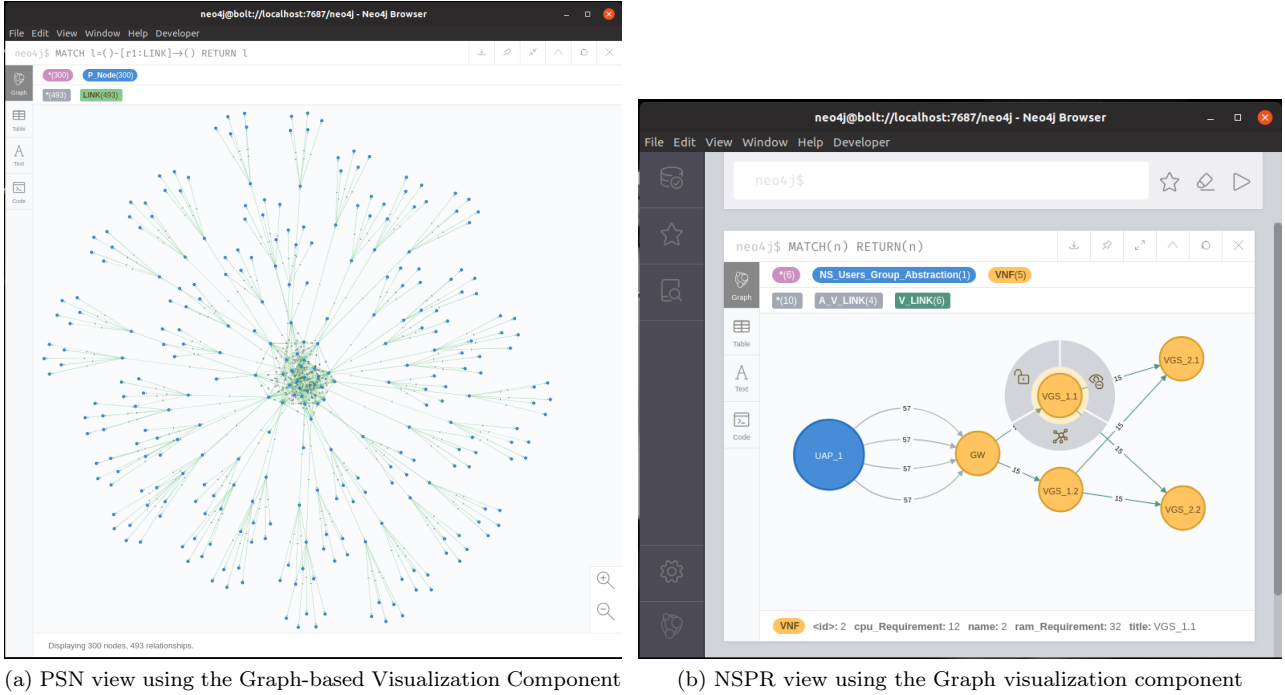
neo4j@bolt://localhost:7687/neo4j - Neo4j Browser

File Edit View Window Help Developer

neo4j$ MATCH l=()-[r1:LINK]→() RETURN l

Graph
Table
Text
Code

*(300) P_Node(300)
*(493) LINK(493)

Displaying 300 nodes, 493 relationships.

(a) PSN view using the Graph-based Visualization Component

neo4j@bolt://localhost:7687/neo4j - Neo4j Browser

File Edit View Window Help Developer

neo4j$

neo4j$ MATCH(n) RETURN(n)

Graph
Table
Text
Code

*(6) NS_Users_Group_Abstraction(1) VNF(5)
*(10) A_V_LINK(4) V_LINK(6)

UAP_1
GW
VGS_1.1
VGS_1.2
VGS_2.1
VGS_2.2
57
57
57
57
15
15
15
15
15

VNF <id>: 2 cpu_Requirement: 12 name: 2 ram_Requirement: 32 title: VGS_1.1

(b) NSPR view using the Graph visualization component